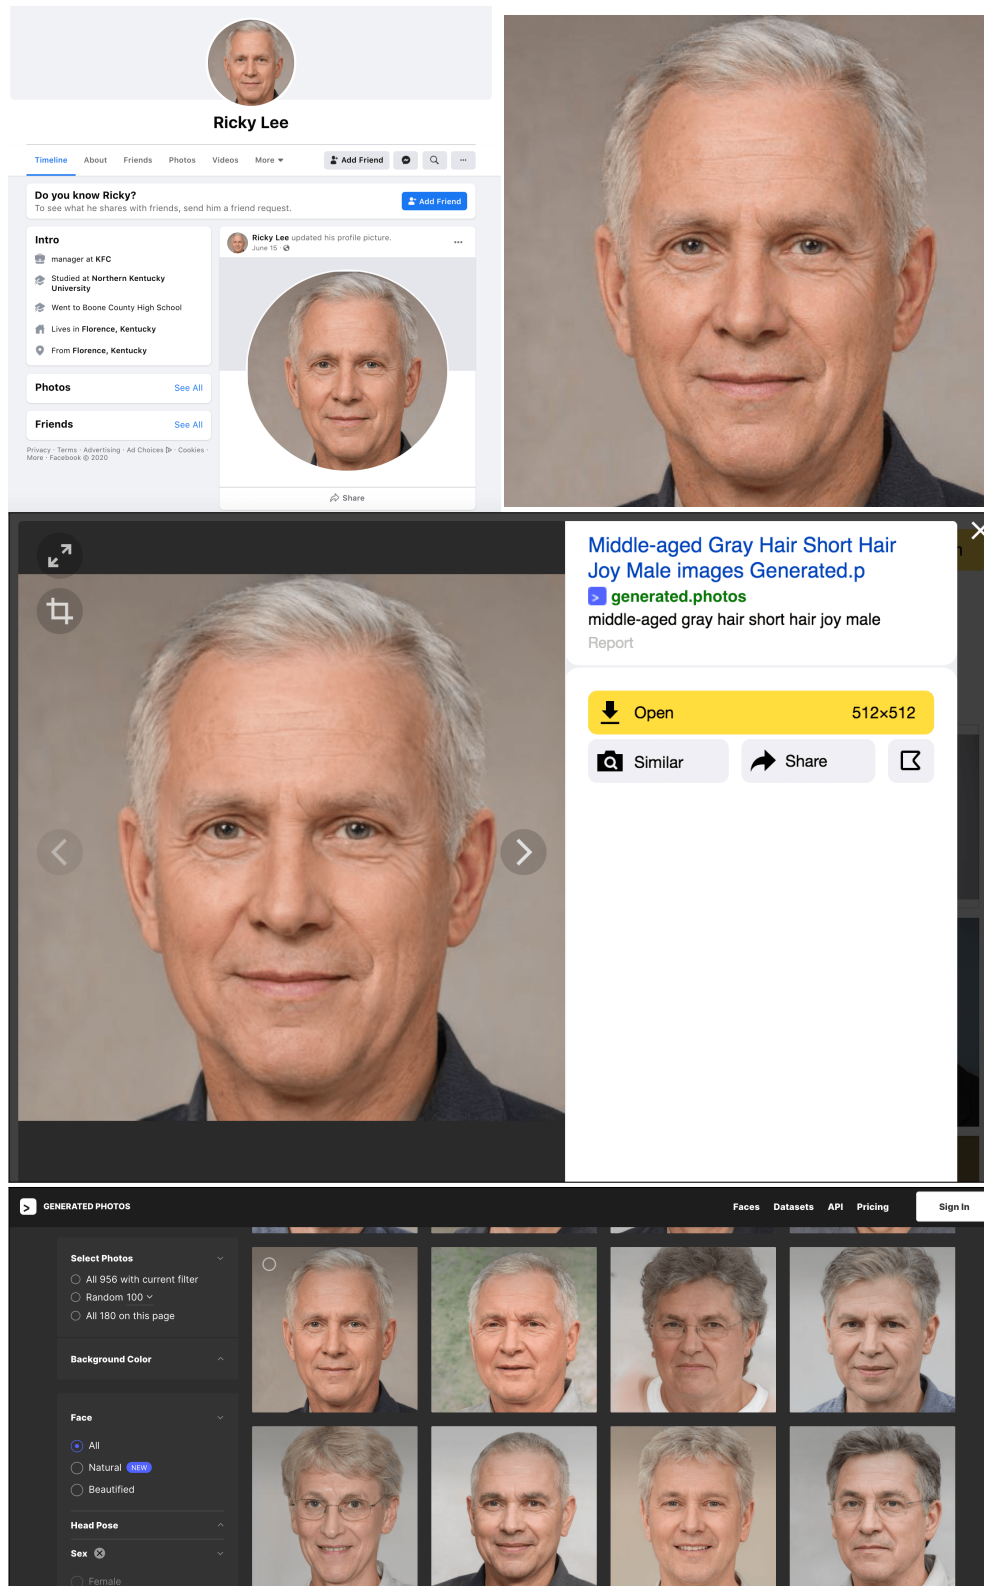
Ricky Lee

Timeline About Friends Photos Videos More

Add Friend

Do you know Ricky?
To see what he shares with friends, send him a friend request.

Add Friend

Intro
manager at KFC
Studied at Northern Kentucky University
Went to Boone County High School
Lives in Florence, Kentucky
From Florence, Kentucky

Ricky Lee updated his profile picture.
June 15

Photos See All

Friends See All

Privacy · Terms · Advertising · Ad Choices · Cookies · More · Facebook © 2020

Share

Middle-aged Gray Hair Short Hair Joy Male images Generated.p
generated.photos
middle-aged gray hair short hair joy male
Report

Open 512×512

Similar Share

GENERATED PHOTOS

Faces Datasets API Pricing Sign In

Select Photos
All 956 with current filter
Random 100
All 180 on this page

Background Color

Face
All
Natural NEW
Beautified

Head Pose

Sex

Female